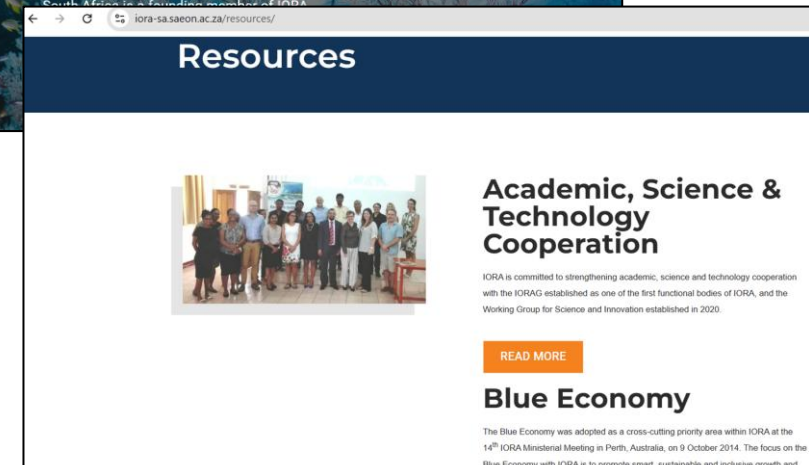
South Africa is a founding member of IORA

iora-sa.saeon.ac.za/resources/

Resources

Academic, Science & Technology Cooperation

IORA is committed to strengthening academic, science and technology cooperation with the IORAG established as one of the first functional bodies of IORA, and the Working Group for Science and Innovation established in 2020.

READ MORE

Blue Economy

The Blue Economy was adopted as a cross-cutting priority area within IORA at the $14^{th}$ IORA Ministerial Meeting in Perth, Australia, on 9 October 2014. The focus on the Blue Economy with IORA is to promote smart, sustainable and inclusive growth and